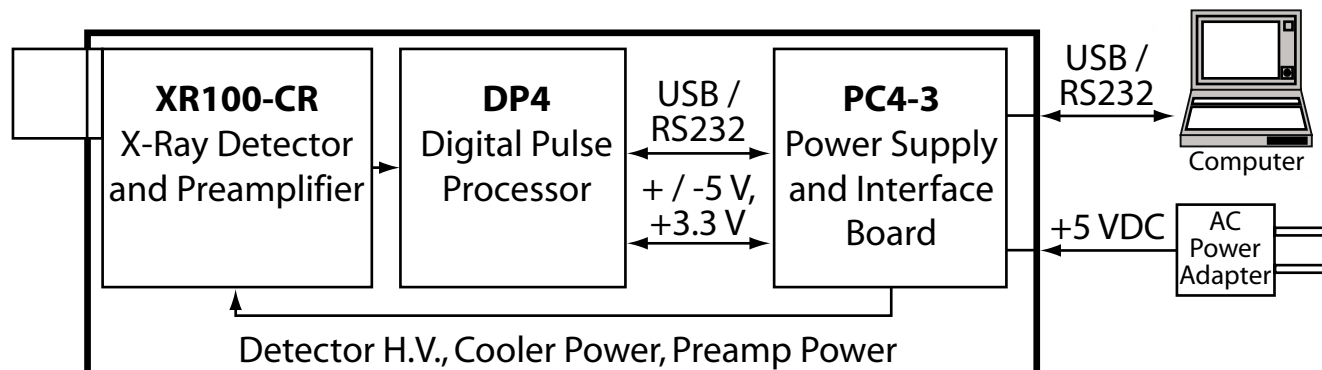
XR100-CR
X-Ray Detector and Preamplifier

DP4
Digital Pulse Processor

USB / RS232

+ / -5 V, +3.3 V

PC4-3
Power Supply and Interface Board

USB / RS232

Computer

+5 VDC

AC Power Adapter

Detector H.V., Cooler Power, Preamp Power